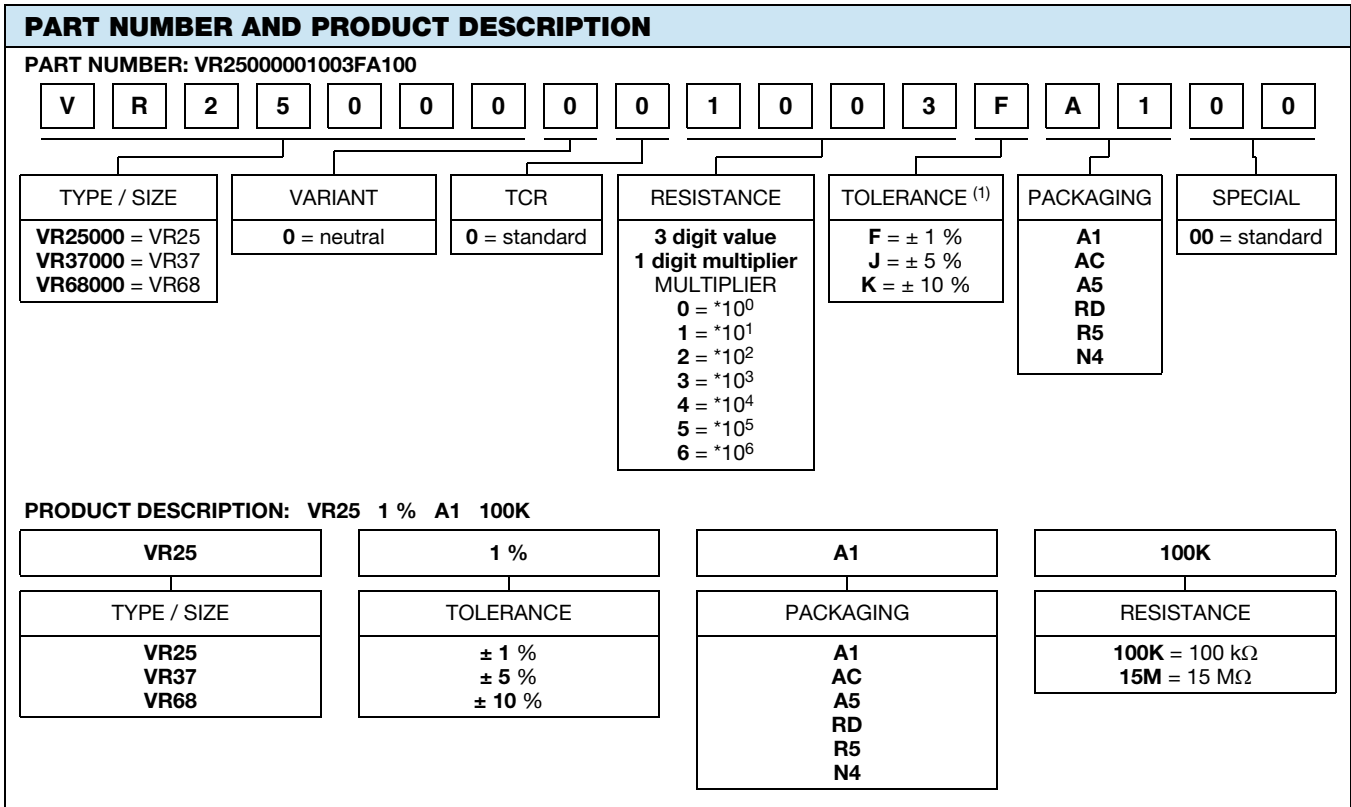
PART NUMBER AND PRODUCT DESCRIPTION

PART NUMBER: VR25000001003FA100

V R 2 5 0 0 0 0 1 0 0 3 F A 1 0 0

TYPE / SIZE
**VR25000** = VR25
**VR37000** = VR37
**VR68000** = VR68

VARIANT
**0** = neutral

TCR
**0** = standard

RESISTANCE
**3 digit value**
**1 digit multiplier**
MULTIPLIER
**0** = $*10^0$
**1** = $*10^1$
**2** = $*10^2$
**3** = $*10^3$
**4** = $*10^4$
**5** = $*10^5$
**6** = $*10^6$

TOLERANCE $^{(1)}$
**F** = ± 1 %
**J** = ± 5 %
**K** = ± 10 %

PACKAGING
A1
AC
A5
RD
R5
N4

SPECIAL
**00** = standard

PRODUCT DESCRIPTION: VR25 1 % A1 100K

VR25
TYPE / SIZE
VR25
VR37
VR68

1 %
TOLERANCE
± 1 %
± 5 %
± 10 %

A1
PACKAGING
A1
AC
A5
RD
R5
N4

100K
RESISTANCE
**100K** = 100 kΩ
**15M** = 15 MΩ